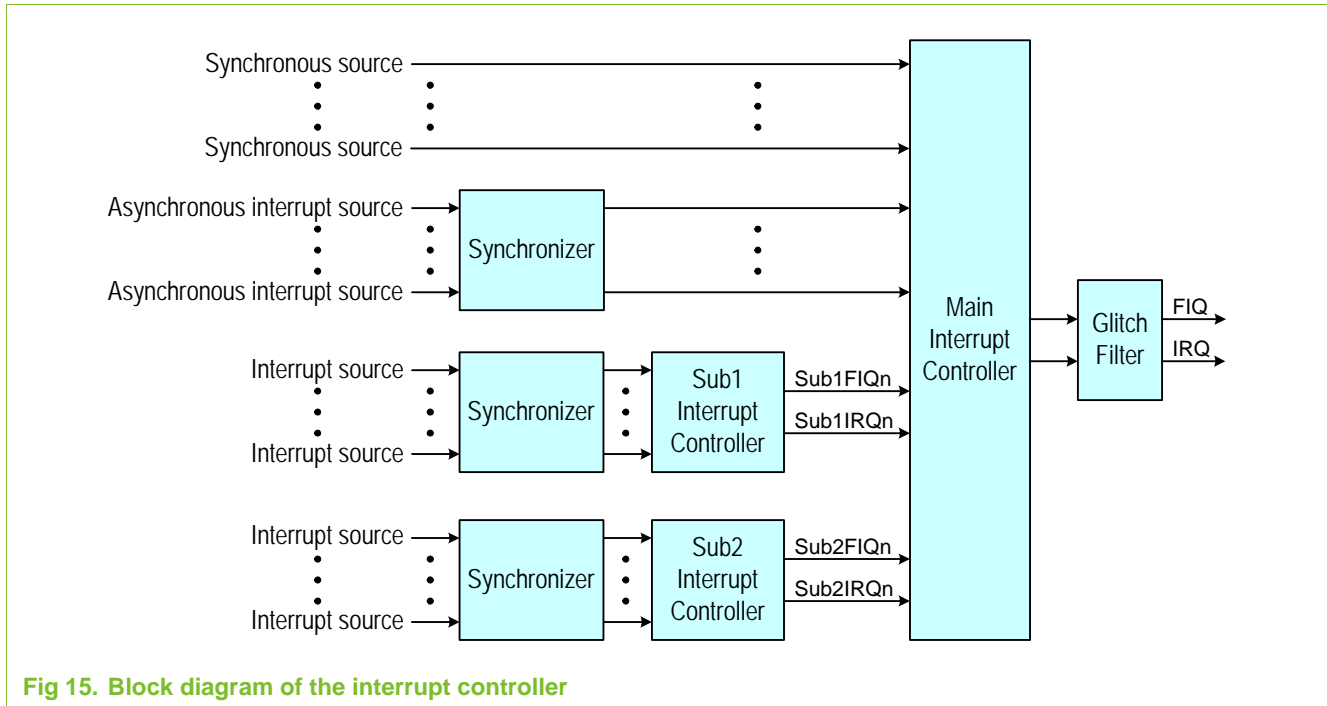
Synchronous source
Synchronous source
Asynchronous interrupt source
Asynchronous interrupt source
Synchronizer
Interrupt source
Interrupt source
Synchronizer
Sub1 Interrupt Controller
Sub1FIQn
Sub1IRQn
Interrupt source
Interrupt source
Synchronizer
Sub2 Interrupt Controller
Sub2FIQn
Sub2IRQn
Main Interrupt Controller
Glitch Filter
FIQ
IRQ

Fig 15. Block diagram of the interrupt controller